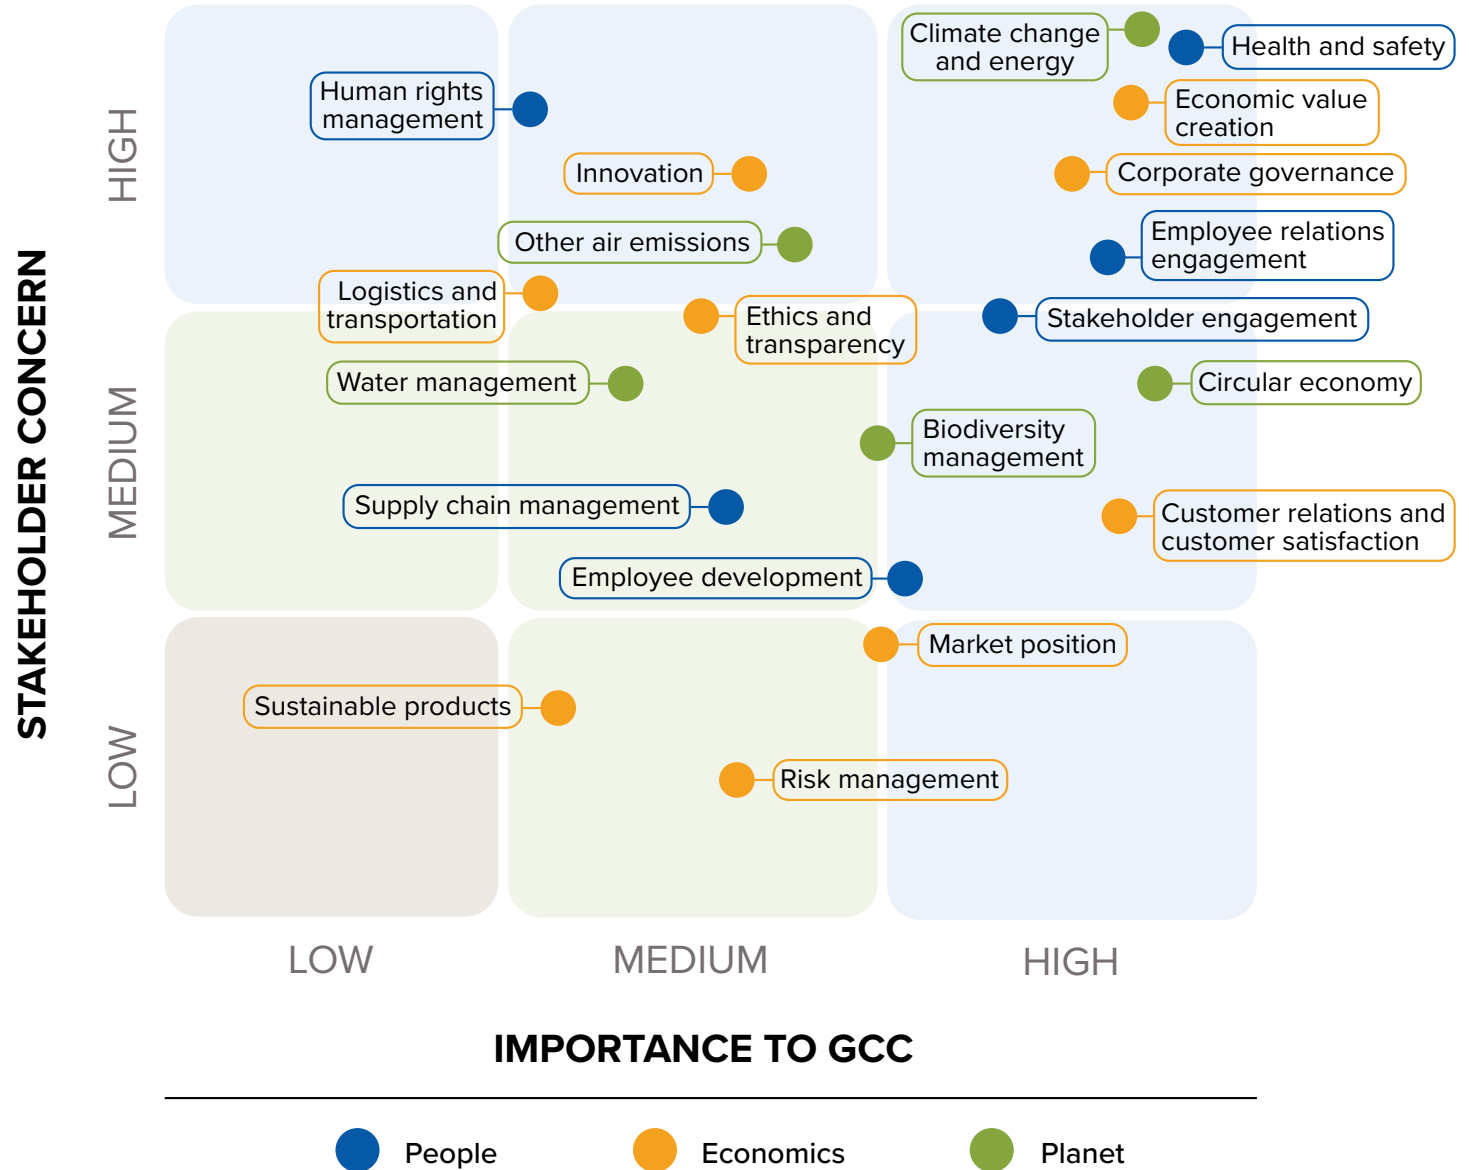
STAKEHOLDER CONCERN

HIGH

MEDIUM

LOW

Climate change and energy

Health and safety

Human rights management

Economic value creation

Innovation

Corporate governance

Other air emissions

Employee relations engagement

Logistics and transportation

Ethics and transparency

Stakeholder engagement

Water management

Circular economy

Biodiversity management

Supply chain management

Customer relations and customer satisfaction

Employee development

Market position

Sustainable products

Risk management

LOW

MEDIUM

HIGH

IMPORTANCE TO GCC

People

Economics

Planet